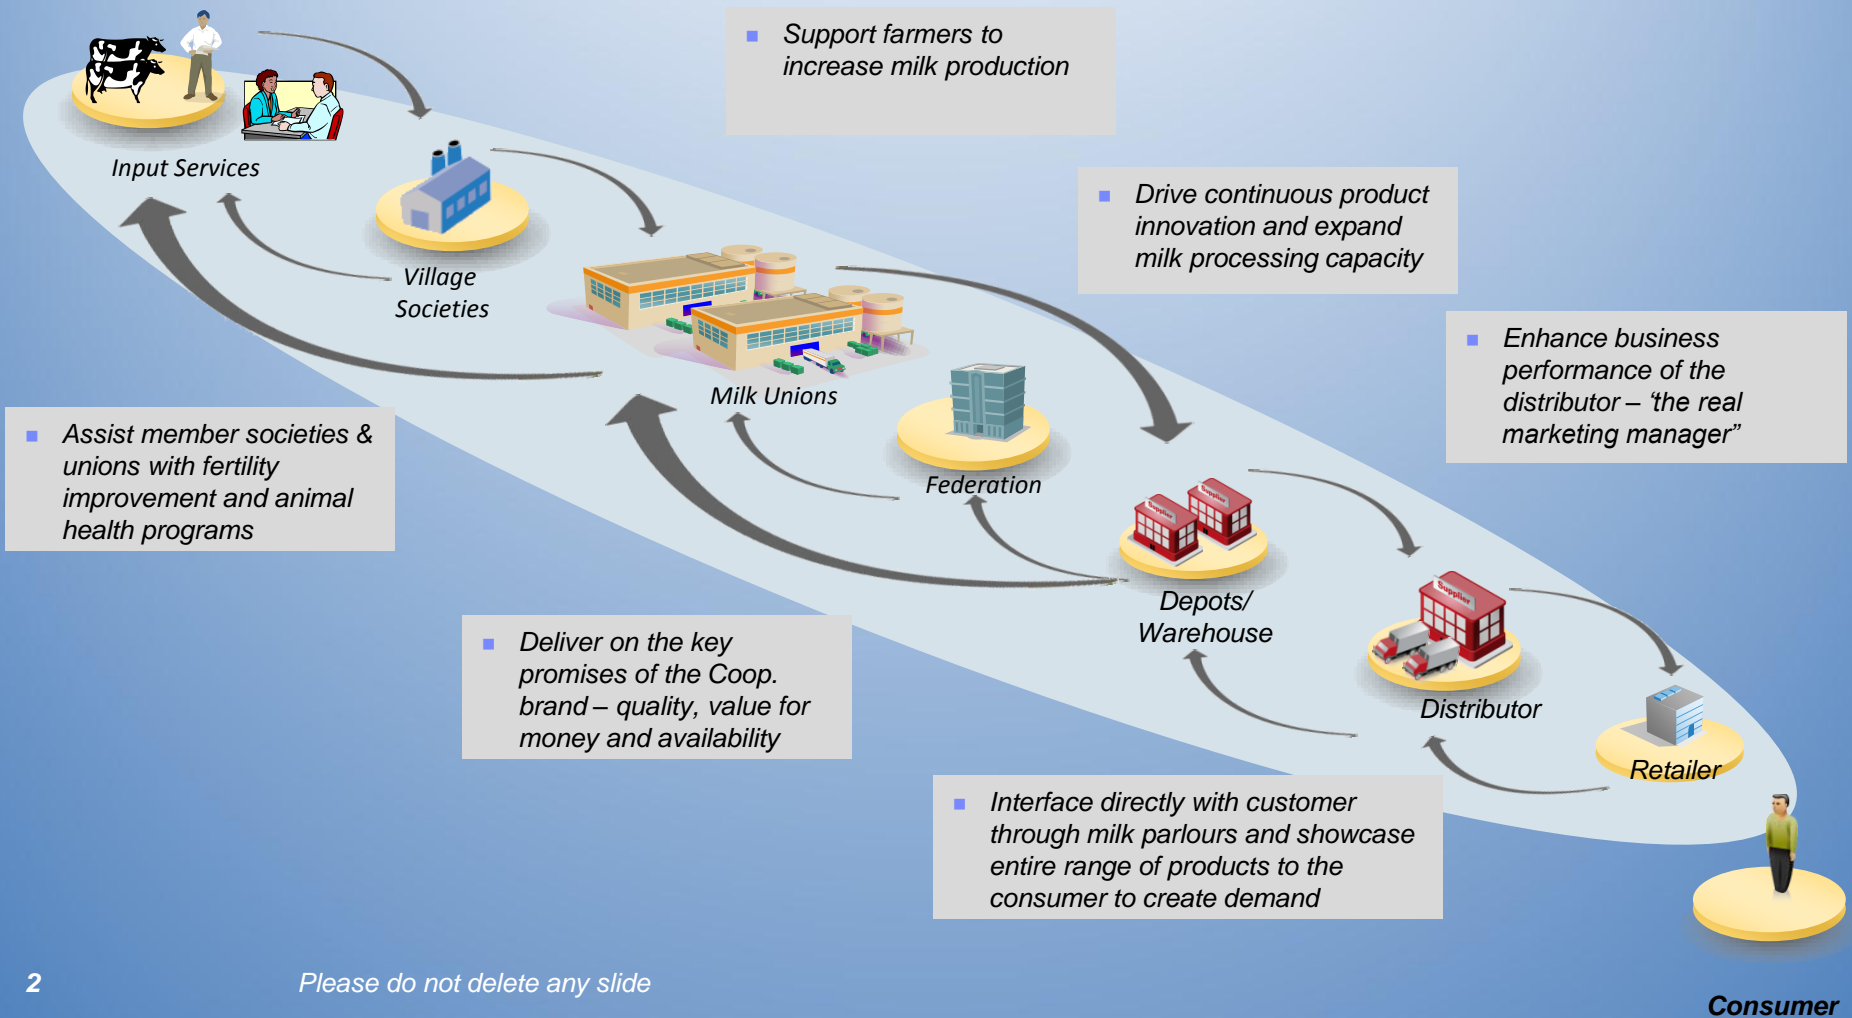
Input Services

Support farmers to increase milk production

Village Societies

Drive continuous product innovation and expand milk processing capacity

Milk Unions

Enhance business performance of the distributor – 'the real marketing manager"

Assist member societies & unions with fertility improvement and animal health programs

Federation

Depots/ Warehouse

Deliver on the key promises of the Coop. brand – quality, value for money and availability

Distributor

Retailer

Interface directly with customer through milk parlours and showcase entire range of products to the consumer to create demand

Consumer

2

Please do not delete any slide